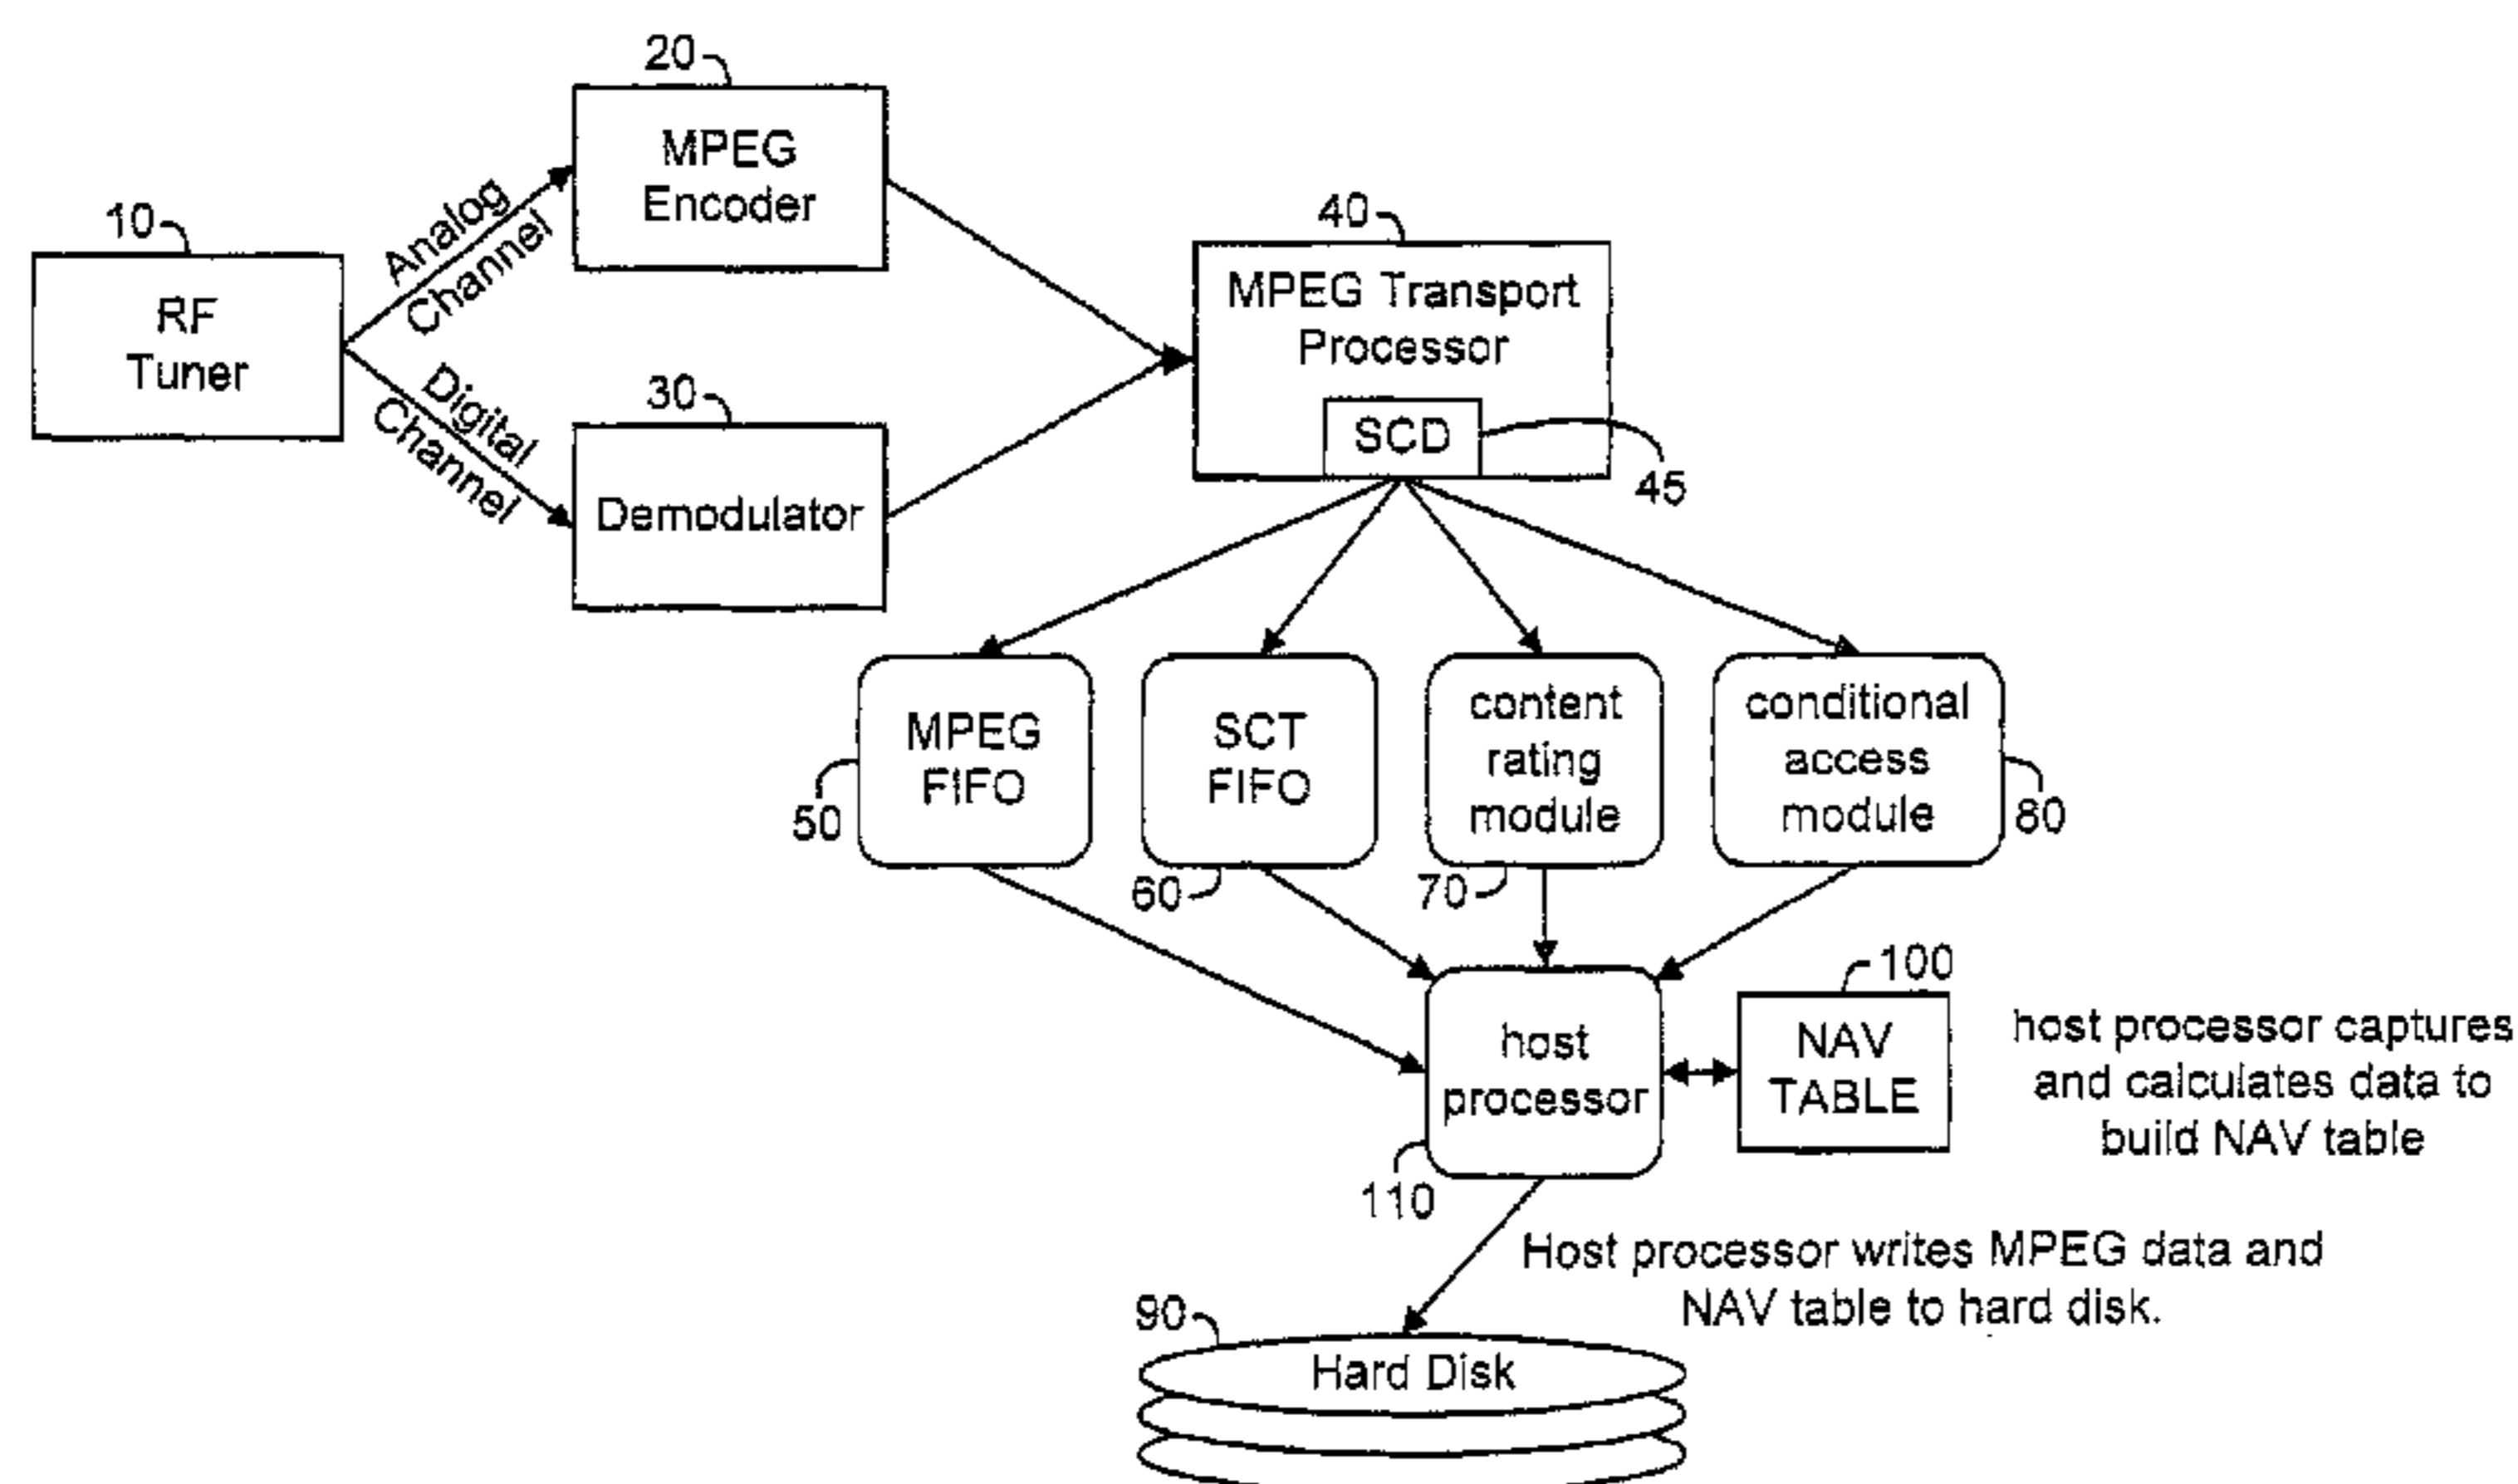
20
MPEG Encoder

10
RF Tuner

Analog Channel

Digital Channel

30
Demodulator

40
MPEG Transport Processor

SCD

45

MPEG FIFO
50

SCT FIFO
60

content rating module
70

conditional access module
80

host processor
110

100
NAV TABLE

host processor captures and calculates data to build NAV table

Host processor writes MPEG data and NAV table to hard disk.

90
Hard Disk